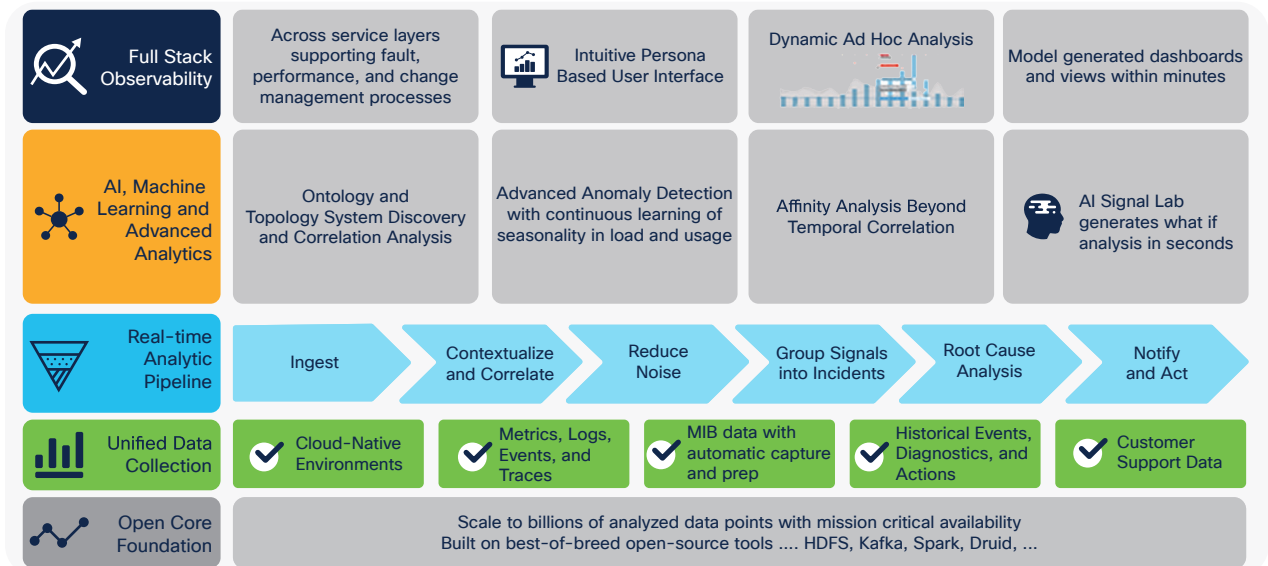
Full Stack Observability

Across service layers supporting fault, performance, and change management processes

Intuitive Persona Based User Interface

Dynamic Ad Hoc Analysis

Model generated dashboards and views within minutes

AI, Machine Learning and Advanced Analytics

Ontology and Topology System Discovery and Correlation Analysis

Advanced Anomaly Detection with continuous learning of seasonality in load and usage

Affinity Analysis Beyond Temporal Correlation

AI Signal Lab generates what if analysis in seconds

Real-time Analytic Pipeline

Ingest

Contextualize and Correlate

Reduce Noise

Group Signals into Incidents

Root Cause Analysis

Notify and Act

Unified Data Collection

Cloud-Native Environments

Metrics, Logs, Events, and Traces

MIB data with automatic capture and prep

Historical Events, Diagnostics, and Actions

Customer Support Data

Open Core Foundation

Scale to billions of analyzed data points with mission critical availability
Built on best-of-breed open-source tools .... HDFS, Kafka, Spark, Druid, ...